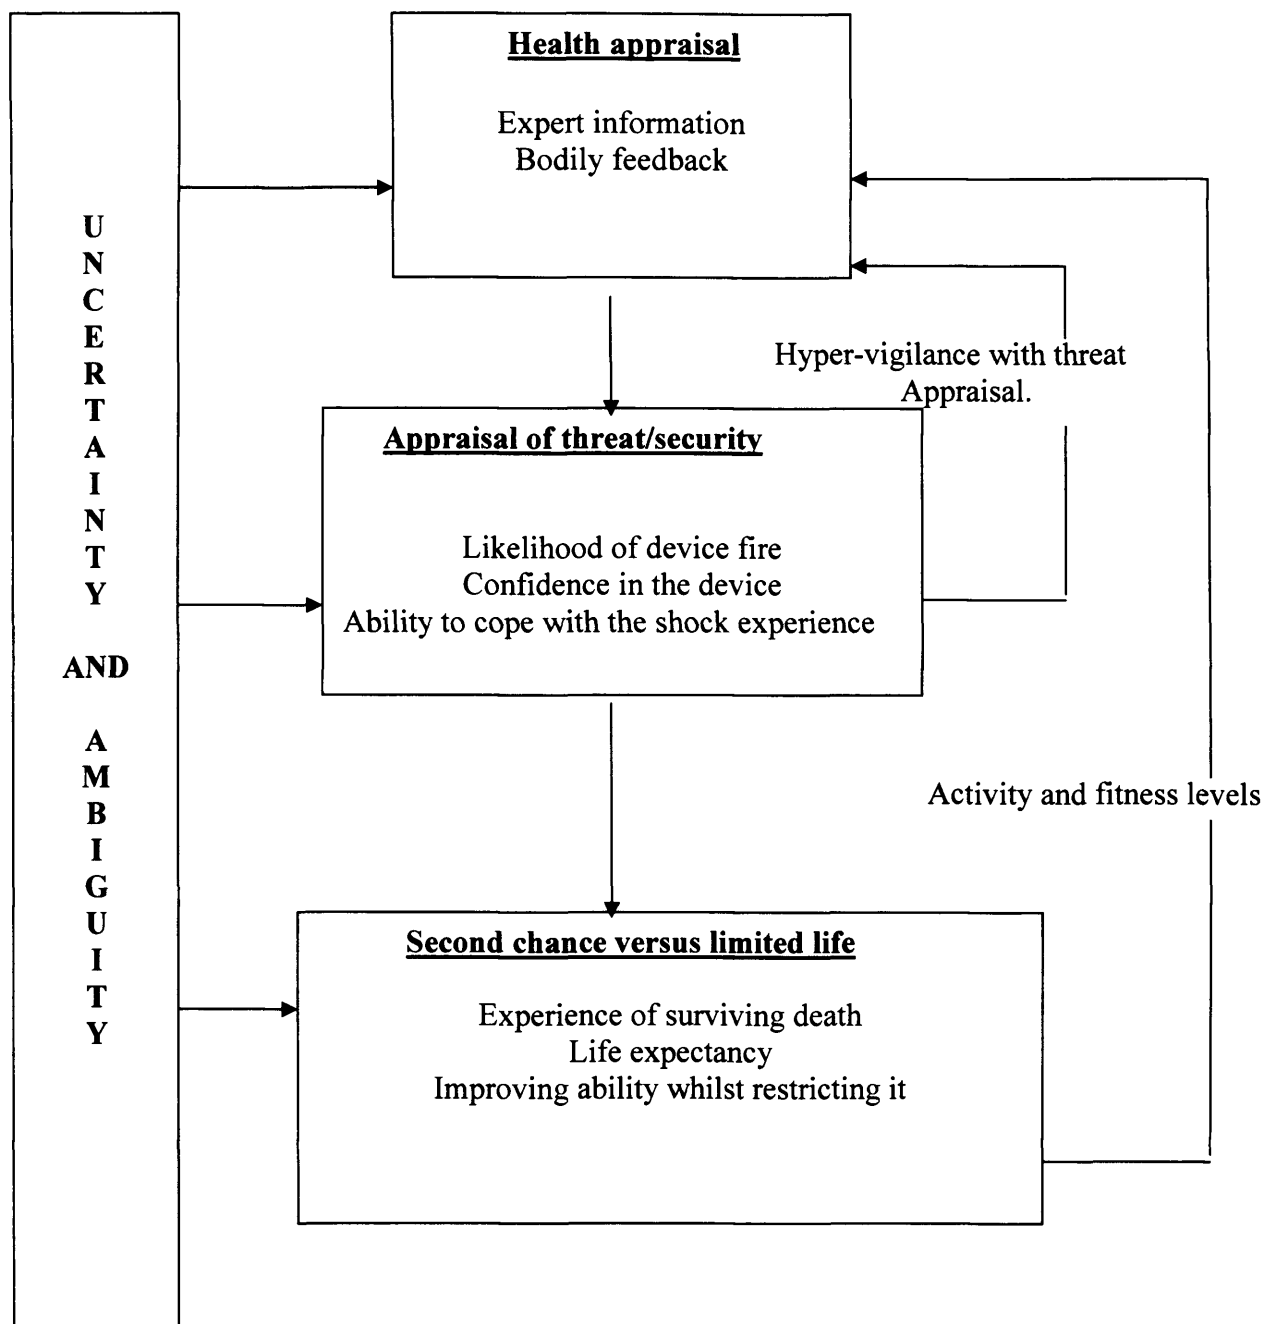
UNCERTAINTY AND AMBIGUITY

Health appraisal

Expert information
Bodily feedback

Hyper-vigilance with threat Appraisal.

Appraisal of threat/security

Likelihood of device fire
Confidence in the device
Ability to cope with the shock experience

Activity and fitness levels

Second chance versus limited life

Experience of surviving death
Life expectancy
Improving ability whilst restricting it